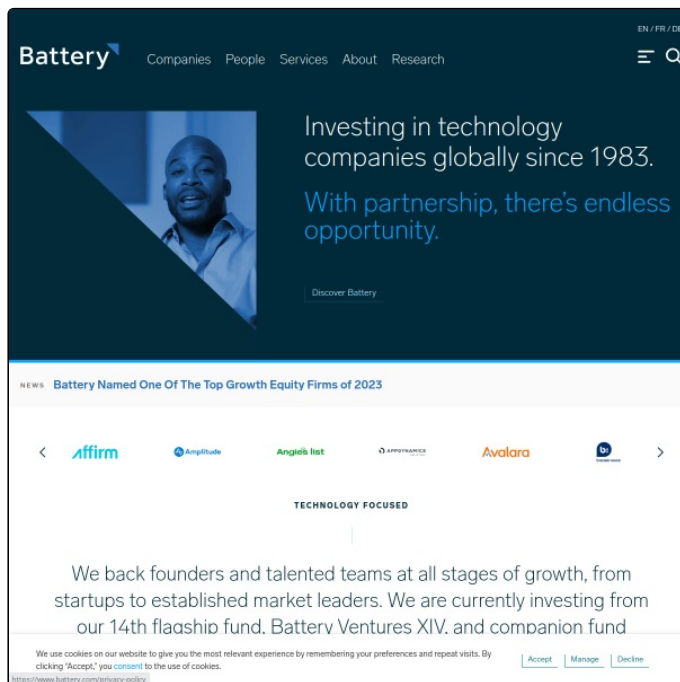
EN / FR / DE

Battery

Companies People Services About Research

Investing in technology companies globally since 1983.

With partnership, there's endless opportunity.

Discover Battery

NEWS Battery Named One Of The Top Growth Equity Firms of 2023

affirm Amplitude Angie's list APPDYNAMICS Avalara

TECHNOLOGY FOCUSED

We back founders and talented teams at all stages of growth, from startups to established market leaders. We are currently investing from our 14th flagship fund, Battery Ventures XIV, and companion fund

We use cookies on our website to give you the most relevant experience by remembering your preferences and repeat visits. By clicking "Accept," you consent to the use of cookies.

Accept Manage Decline

https://www.battery.com/privacy-policy